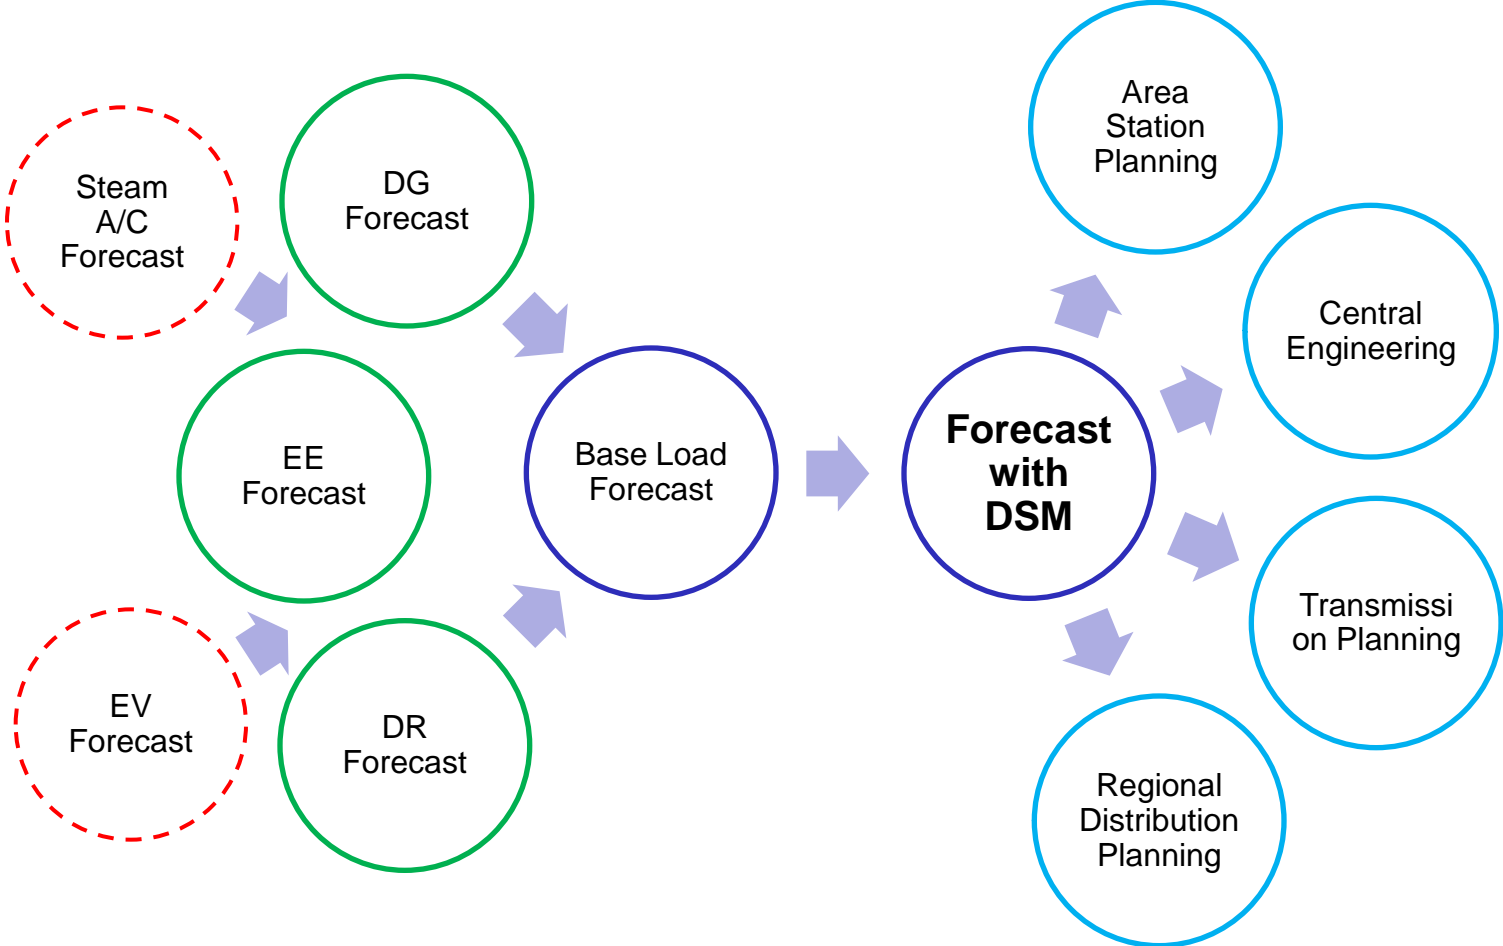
Steam A/C Forecast

DG Forecast

EE Forecast

EV Forecast

DR Forecast

Base Load Forecast

Forecast with DSM

Area Station Planning

Central Engineering

Transmissi on Planning

Regional Distribution Planning